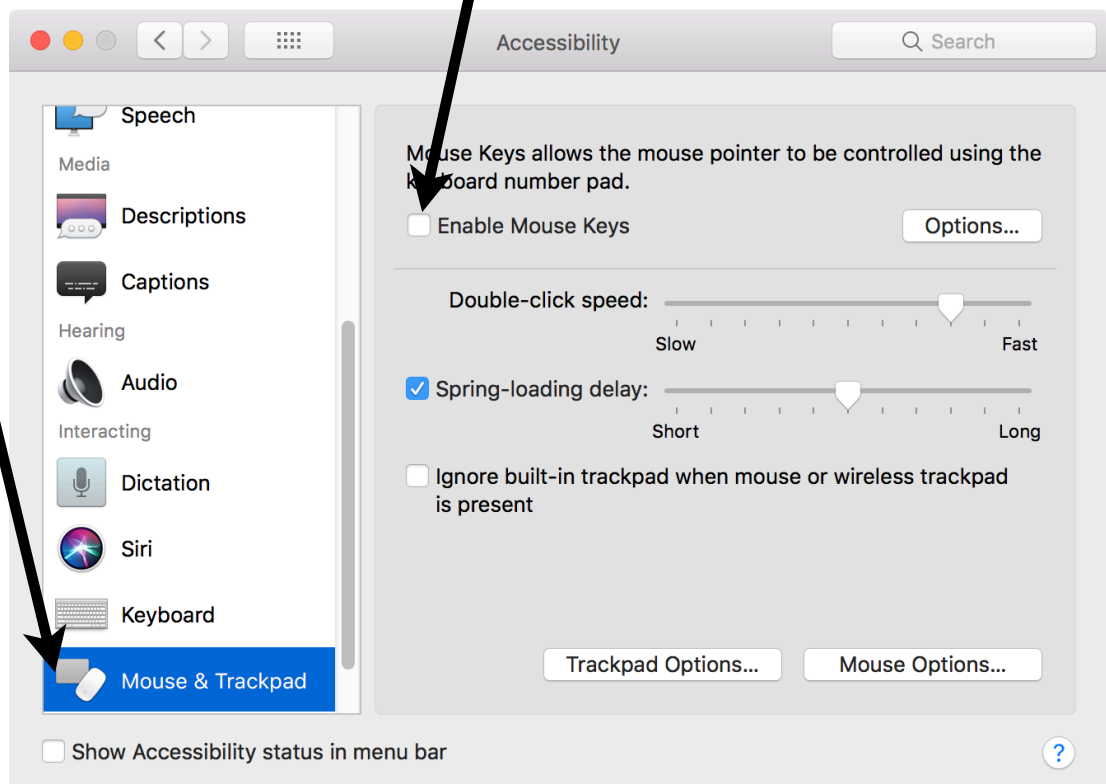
Accessibility

Search

Speech

Media

Descriptions

Captions

Hearing

Audio

Interacting

Dictation

Siri

Keyboard

Mouse & Trackpad

Mo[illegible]se Keys allows the mouse pointer to be controlled using the k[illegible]board number pad.

Enable Mouse Keys

Options...

Double-click speed:

Slow

Fast

Spring-loading delay:

Short

Long

Ignore built-in trackpad when mouse or wireless trackpad is present

Trackpad Options...

Mouse Options...

Show Accessibility status in menu bar

?